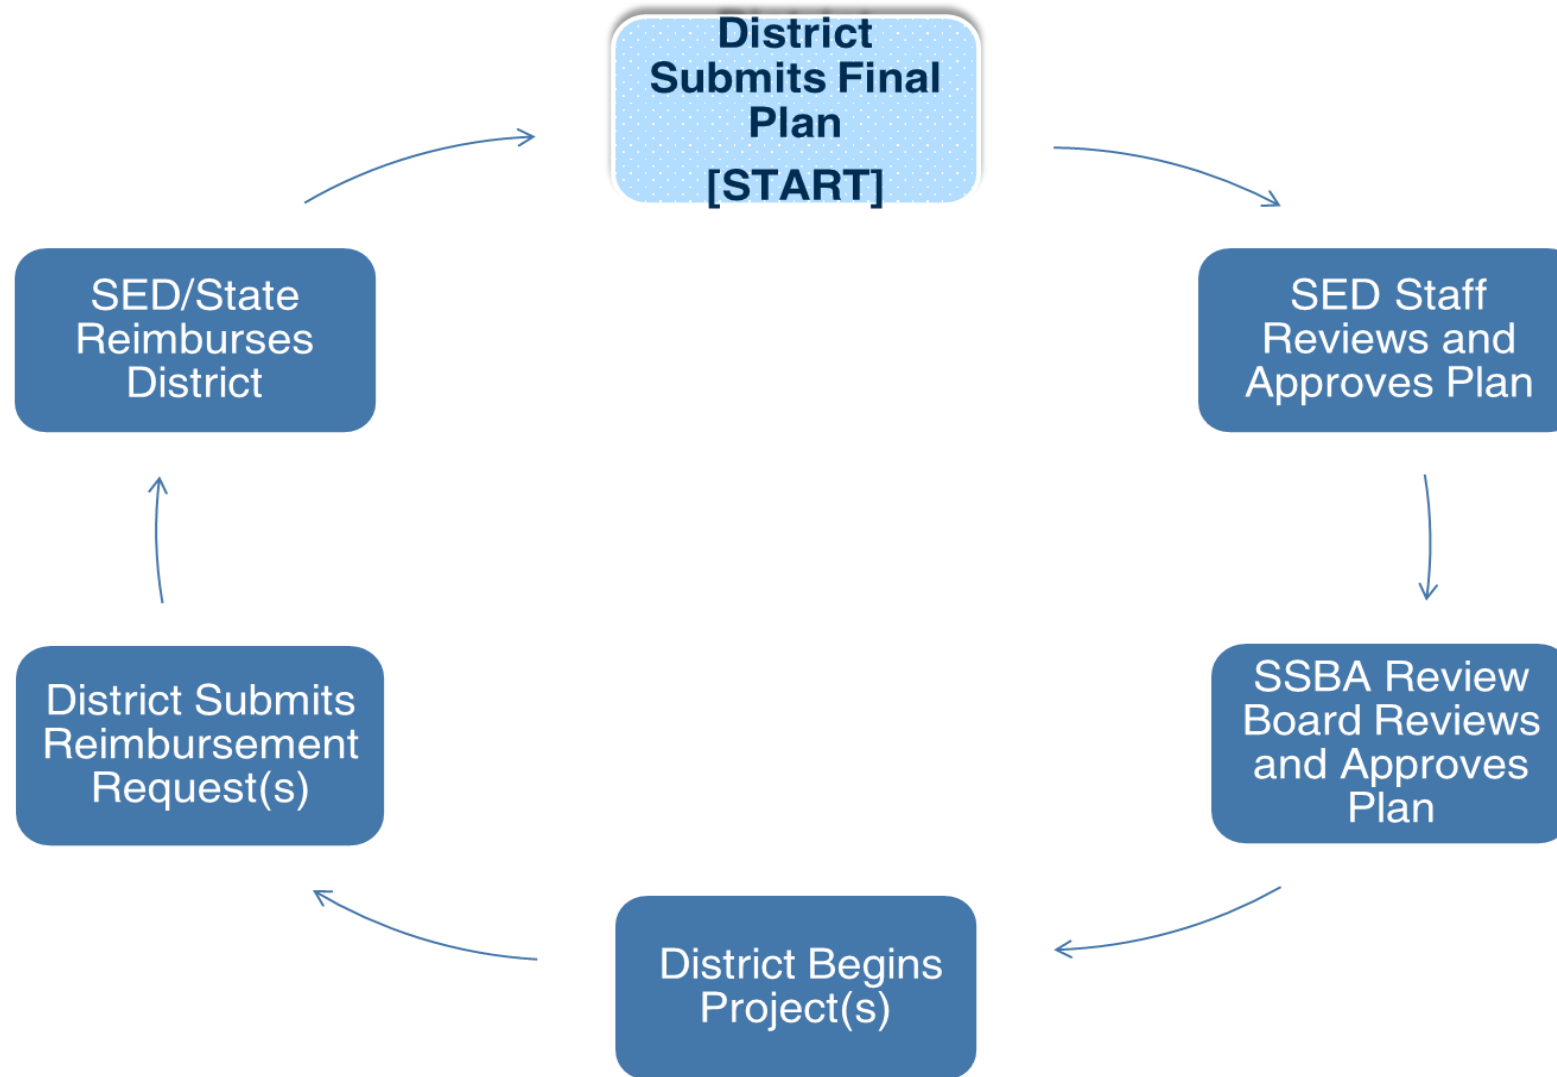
District Submits Final Plan
[START]

SED Staff Reviews and Approves Plan

SSBA Review Board Reviews and Approves Plan

District Begins Project(s)

District Submits Reimbursement Request(s)

SED/State Reimburses District